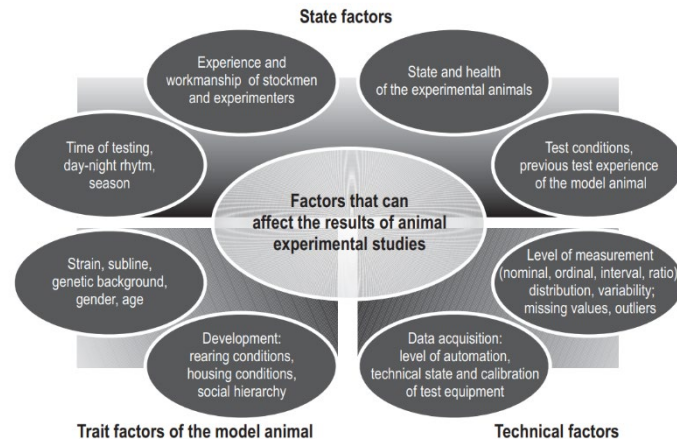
State factors

Experience and workmanship of stockmen and experimenters

State and health of the experimental animals

Time of testing, day-night rhytm, season

Test conditions, previous test experience of the model animal

Factors that can affect the results of animal experimental studies

Strain, subline, genetic background, gender, age

Level of measurement (nominal, ordinal, interval, ratio) distribution, variability; missing values, outliers

Development: rearing conditions, housing conditions, social hierarchy

Data acquisition: level of automation, technical state and calibration of test equipment

Trait factors of the model animal

Technical factors